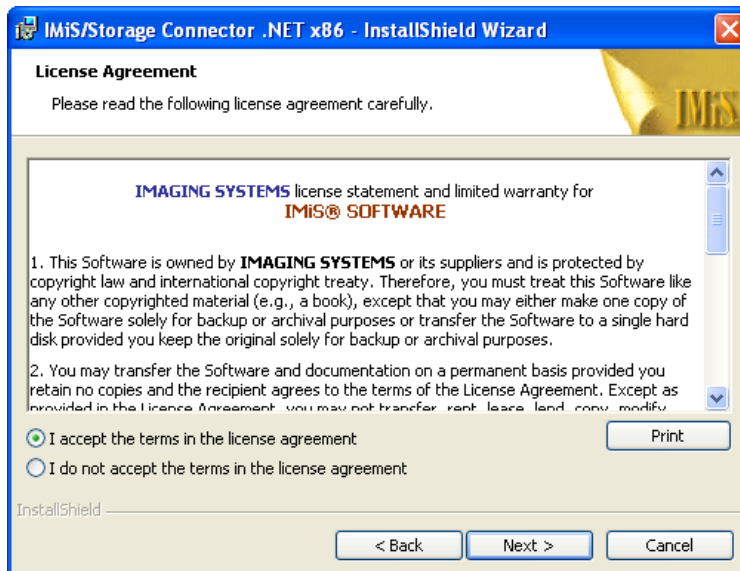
IMiS/Storage Connector .NET x86 - InstallShield Wizard

License Agreement

Please read the following license agreement carefully.

IMiS

IMAGING SYSTEMS license statement and limited warranty for
IMiS® SOFTWARE

1. This Software is owned by IMAGING SYSTEMS or its suppliers and is protected by copyright law and international copyright treaty. Therefore, you must treat this Software like any other copyrighted material (e.g., a book), except that you may either make one copy of the Software solely for backup or archival purposes or transfer the Software to a single hard disk provided you keep the original solely for backup or archival purposes.

2. You may transfer the Software and documentation on a permanent basis provided you retain no copies and the recipient agrees to the terms of the License Agreement. Except as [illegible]

I accept the terms in the license agreement

I do not accept the terms in the license agreement

Print

InstallShield

< Back

Next >

Cancel